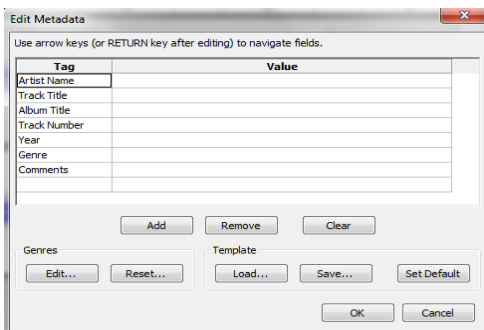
Edit Metadata

Use arrow keys (or RETURN key after editing) to navigate fields.

| Tag | Value |
|---|---|
| Artist Name | |
| Track Title | |
| Album Title | |
| Track Number | |
| Year | |
| Genre | |
| Comments | |

Add Remove Clear

Genres
Edit... Reset...

Template
Load... Save... Set Default

OK Cancel